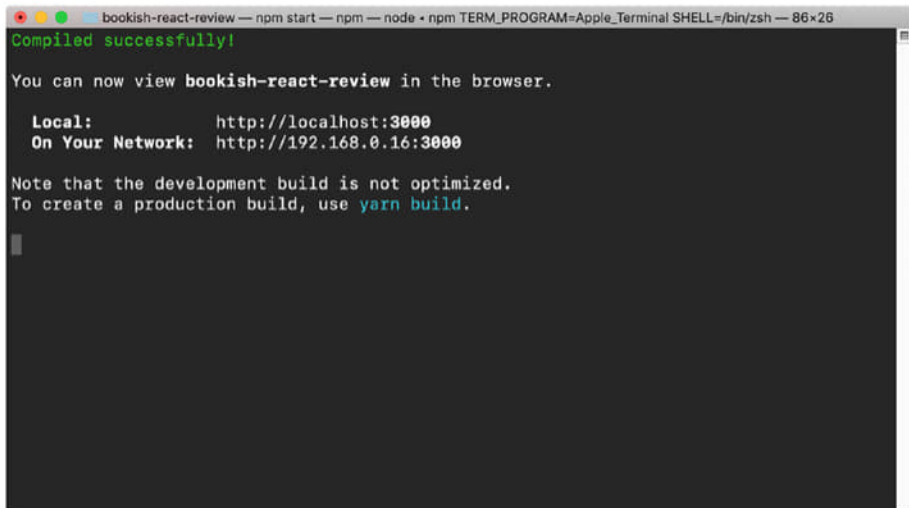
bookish-react-review — npm start — npm — node • npm TERM_PROGRAM=Apple_Terminal SHELL=/bin/zsh — 86×26

Compiled successfully!

You can now view bookish-react-review in the browser.

Local: http://localhost:3000
On Your Network: http://192.168.0.16:3000

Note that the development build is not optimized.
To create a production build, use yarn build.